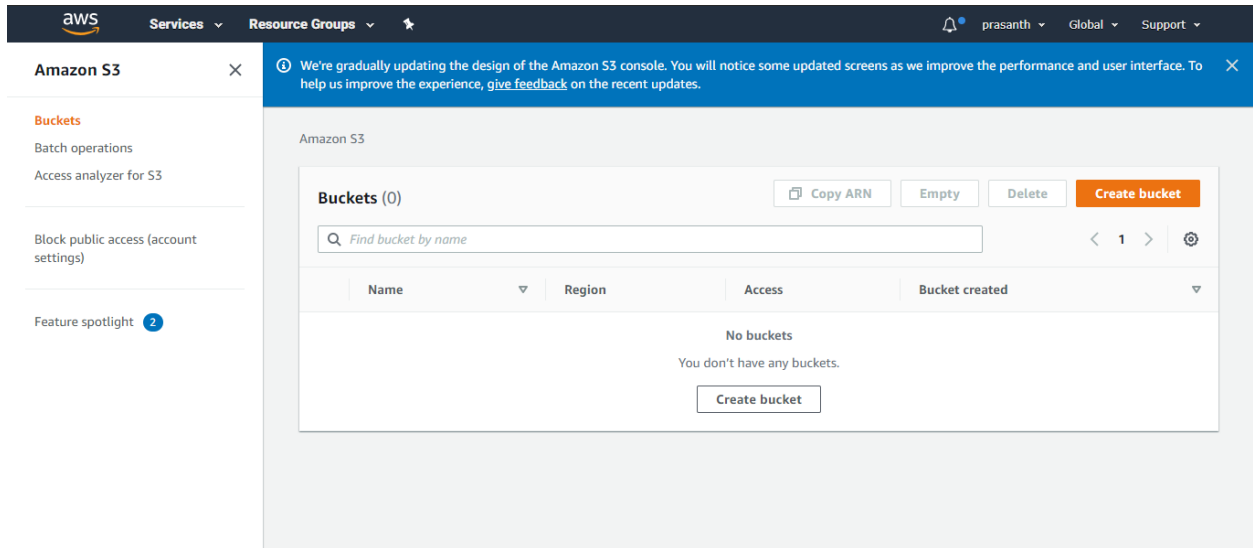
aws Services Resource Groups prasanth Global Support

Amazon S3

Buckets
Batch operations
Access analyzer for S3

Block public access (account settings)

Feature spotlight 2

We're gradually updating the design of the Amazon S3 console. You will notice some updated screens as we improve the performance and user interface. To help us improve the experience, give feedback on the recent updates.

Amazon S3

Buckets (0)

Copy ARN Empty Delete Create bucket

Find bucket by name

1

| Name | Region | Access | Bucket created |
|---|---|---|---|

No buckets
You don't have any buckets.
Create bucket